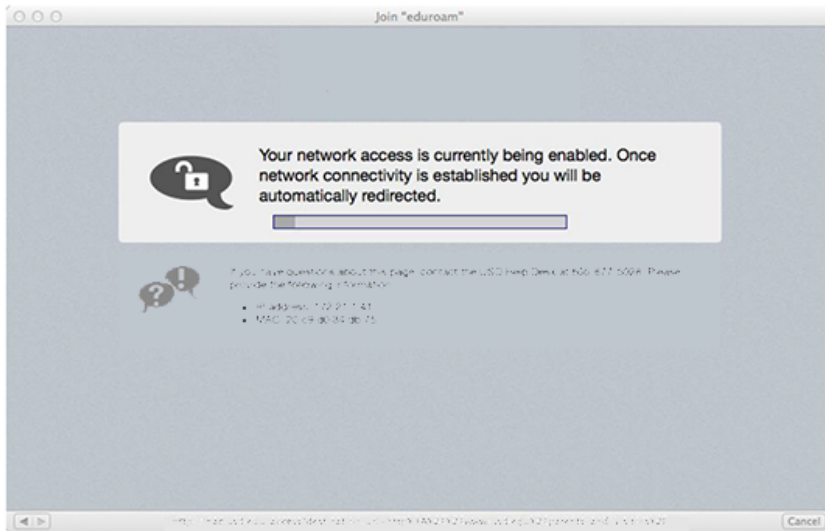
Join "eduroam"

Your network access is currently being enabled. Once network connectivity is established you will be automatically redirected.

If you have questions about this page, contact the USD Help Desk at 605-677-5028. Please provide the following information:

- IP address: 172.21.1.41
- MAC: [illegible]

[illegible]

Cancel